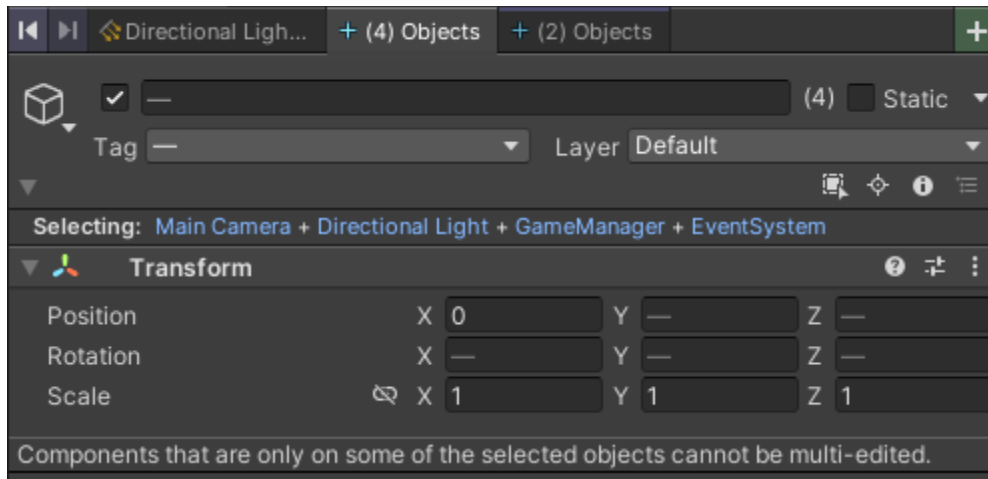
Directional Ligh... + (4) Objects + (2) Objects

— (4) Static
Tag — Layer Default

Selecting: Main Camera + Directional Light + GameManager + EventSystem

Transform

| | | | | | | |
|---|---|---|---|---|---|---|
| Position | X | 0 | Y | — | Z | — |
| Rotation | X | — | Y | — | Z | — |
| Scale | X | 1 | Y | 1 | Z | 1 |

Components that are only on some of the selected objects cannot be multi-edited.